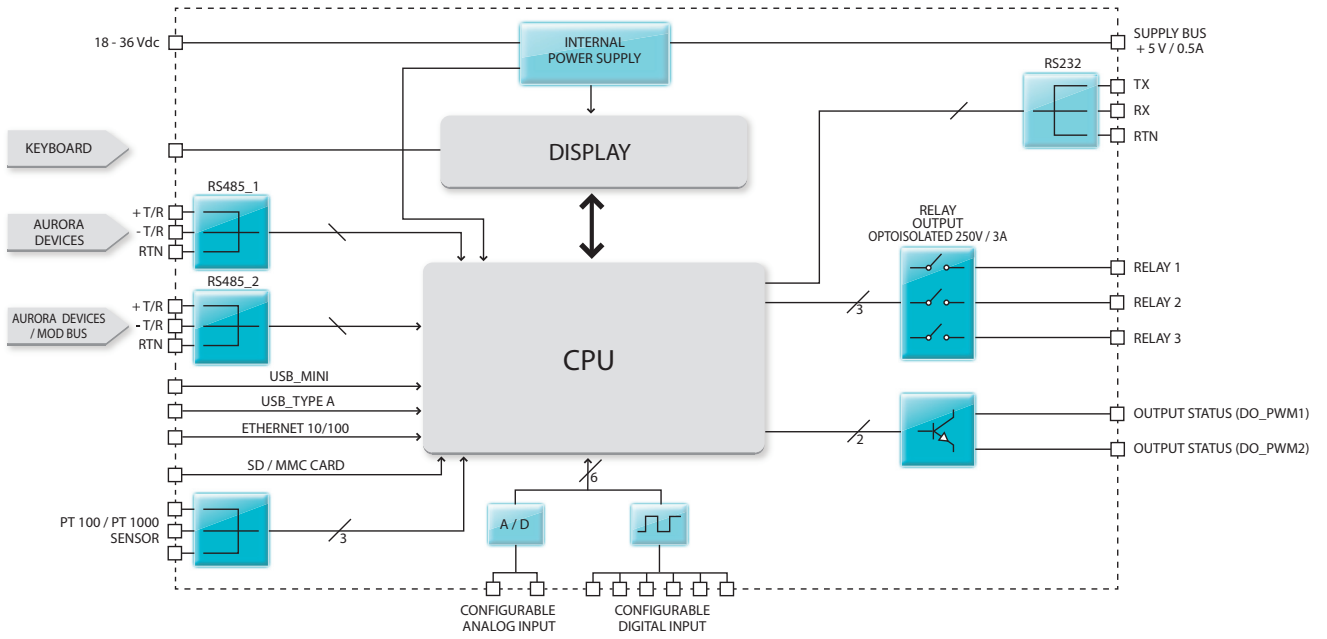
18 - 36 Vdc

INTERNAL POWER SUPPLY

SUPPLY BUS + 5 V / 0.5A

RS232

TX

RX

RTN

KEYBOARD

DISPLAY

RS485_1

AURORA DEVICES

+ T/R

- T/R

RTN

RELAY OUTPUT OPTOISOLATED 250V / 3A

RELAY 1

RELAY 2

RELAY 3

RS485_2

AURORA DEVICES / MOD BUS

+ T/R

- T/R

RTN

3

CPU

USB_MINI

USB_TYPE A

ETHERNET 10/100

OUTPUT STATUS (DO_PWM1)

OUTPUT STATUS (DO_PWM2)

2

SD / MMC CARD

6

PT 100 / PT 1000 SENSOR

3

A / D

CONFIGURABLE ANALOG INPUT

CONFIGURABLE DIGITAL INPUT